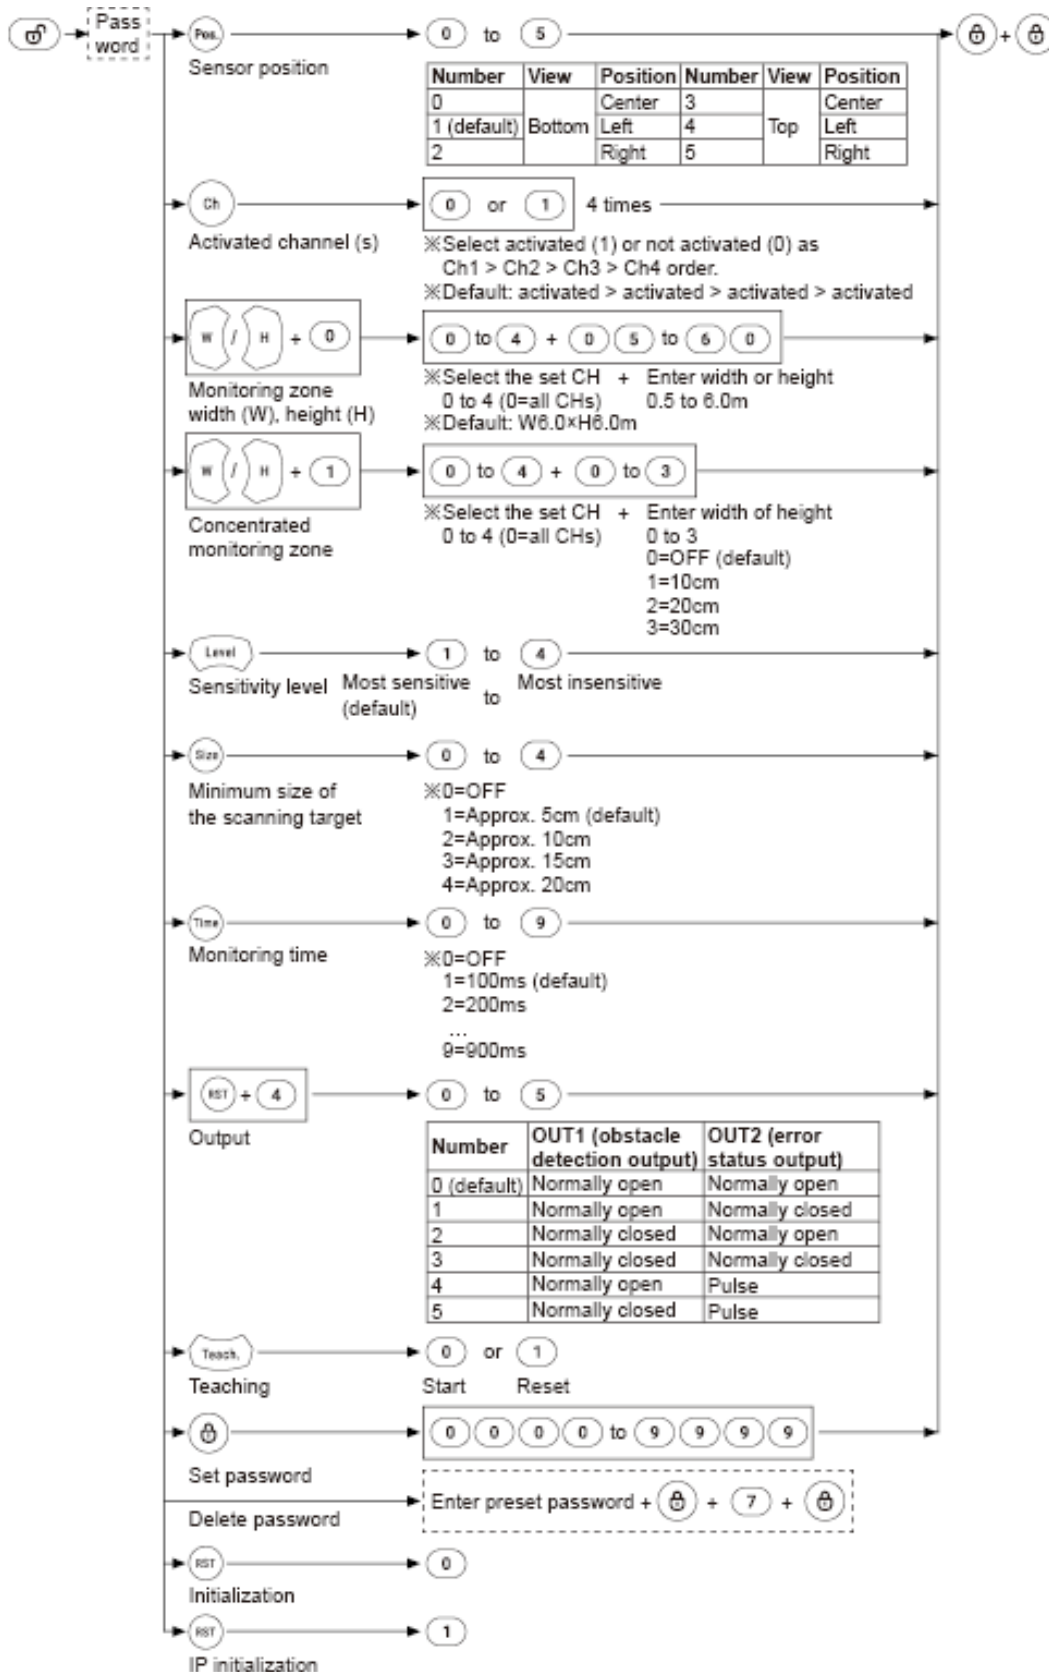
Pass word

Pos.
Sensor position

0 to 5

| Number | View | Position | Number | View | Position |
|---|---|---|---|---|---|
| 0 | Bottom | Center | 3 | Top | Center |
| 1 (default) | | Left | 4 | | Left |
| 2 | | Right | 5 | | Right |

Ch
Activated channel (s)

0 or 1 4 times

※Select activated (1) or not activated (0) as Ch1 > Ch2 > Ch3 > Ch4 order.
※Default: activated > activated > activated > activated

W / H + 0
Monitoring zone width (W), height (H)

0 to 4 + 0 5 to 6 0

※Select the set CH 0 to 4 (0=all CHs) + Enter width or height 0.5 to 6.0m
※Default: W6.0×H6.0m

W / H + 1
Concentrated monitoring zone

0 to 4 + 0 to 3

※Select the set CH 0 to 4 (0=all CHs) + Enter width of height 0 to 3
0=OFF (default)
1=10cm
2=20cm
3=30cm

Level
Sensitivity level

1 to 4
Most sensitive (default) to Most insensitive

Size
Minimum size of the scanning target

0 to 4

※0=OFF
1=Approx. 5cm (default)
2=Approx. 10cm
3=Approx. 15cm
4=Approx. 20cm

Time
Monitoring time

0 to 9

※0=OFF
1=100ms (default)
2=200ms
...
9=900ms

RST + 4
Output

0 to 5

| Number | OUT1 (obstacle detection output) | OUT2 (error status output) |
|---|---|---|
| 0 (default) | Normally open | Normally open |
| 1 | Normally open | Normally closed |
| 2 | Normally closed | Normally open |
| 3 | Normally closed | Normally closed |
| 4 | Normally open | Pulse |
| 5 | Normally closed | Pulse |

Teach.
Teaching

0 or 1
Start Reset

Set password

0 0 0 0 to 9 9 9 9

Delete password

Enter preset password + + 7 +

RST
Initialization

0

RST
IP initialization

1